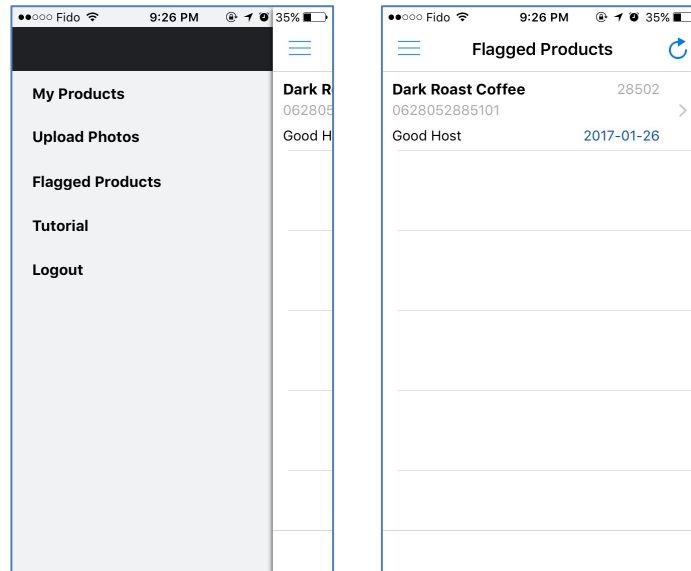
●●○○○ Fido 9:26 PM 35%

My Products

Upload Photos

Flagged Products

Tutorial

Logout

Dark R
062805
Good H

●●○○○ Fido 9:26 PM 35%

Flagged Products

Dark Roast Coffee 28502
0628052885101
Good Host 2017-01-26